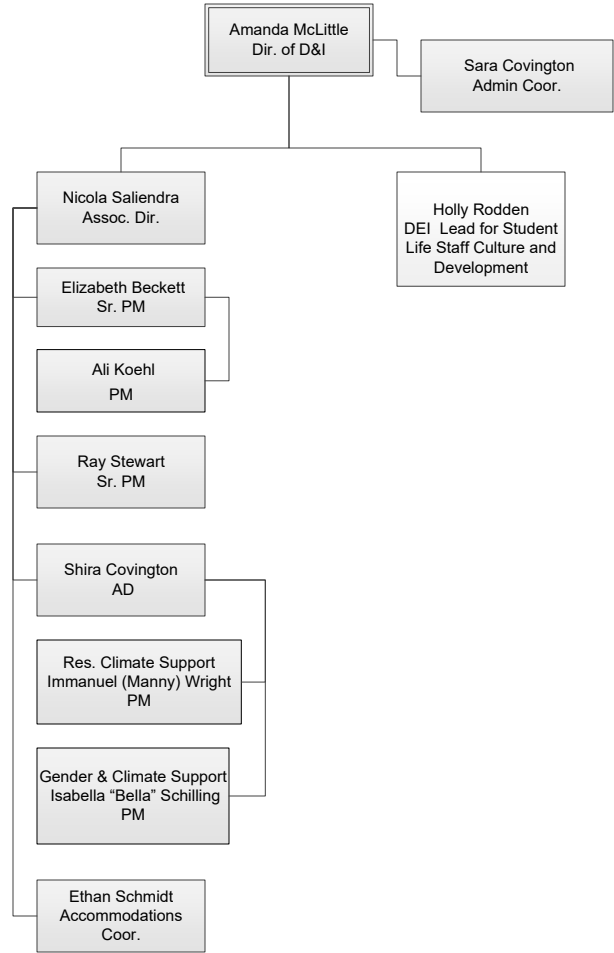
Amanda McLittle
Dir. of D&I

Sara Covington
Admin Coor.

Nicola Saliendra
Assoc. Dir.

Holly Rodden
DEI Lead for Student Life Staff Culture and Development

Elizabeth Beckett
Sr. PM

Ali Koehl
PM

Ray Stewart
Sr. PM

Shira Covington
AD

Res. Climate Support
Immanuel (Manny) Wright
PM

Gender & Climate Support
Isabella "Bella" Schilling
PM

Ethan Schmidt
Accommodations Coor.